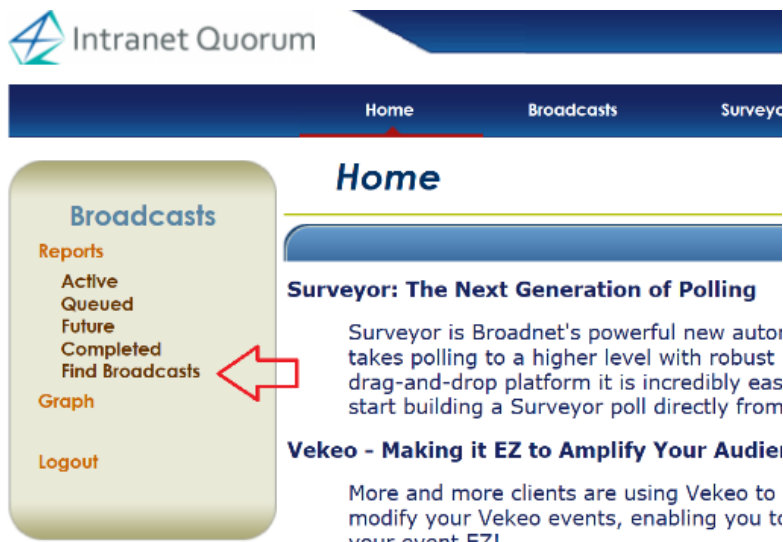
Intranet Quorum

Home Broadcasts Surveyo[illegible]

Broadcasts
Reports
Active
Queued
Future
Completed
Find Broadcasts
Graph

Logout

Home

Surveyor: The Next Generation of Polling

Surveyor is Broadnet's powerful new autom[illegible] takes polling to a higher level with robust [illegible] drag-and-drop platform it is incredibly eas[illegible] start building a Surveyor poll directly from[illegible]

Vekeo - Making it EZ to Amplify Your Audie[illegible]

More and more clients are using Vekeo to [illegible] modify your Vekeo events, enabling you to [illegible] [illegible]